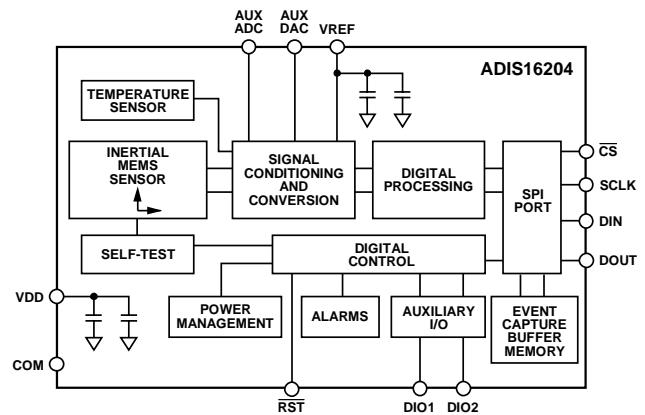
AUX ADC
AUX DAC
VREF
ADIS16204
TEMPERATURE SENSOR
INERTIAL MEMS SENSOR
SIGNAL CONDITIONING AND CONVERSION
DIGITAL PROCESSING
SPI PORT
$\overline{CS}$
SCLK
DIN
DOUT
SELF-TEST
DIGITAL CONTROL
VDD
POWER MANAGEMENT
ALARMS
AUXILIARY I/O
EVENT CAPTURE BUFFER MEMORY
COM
$\overline{RST}$
DIO1
DIO2